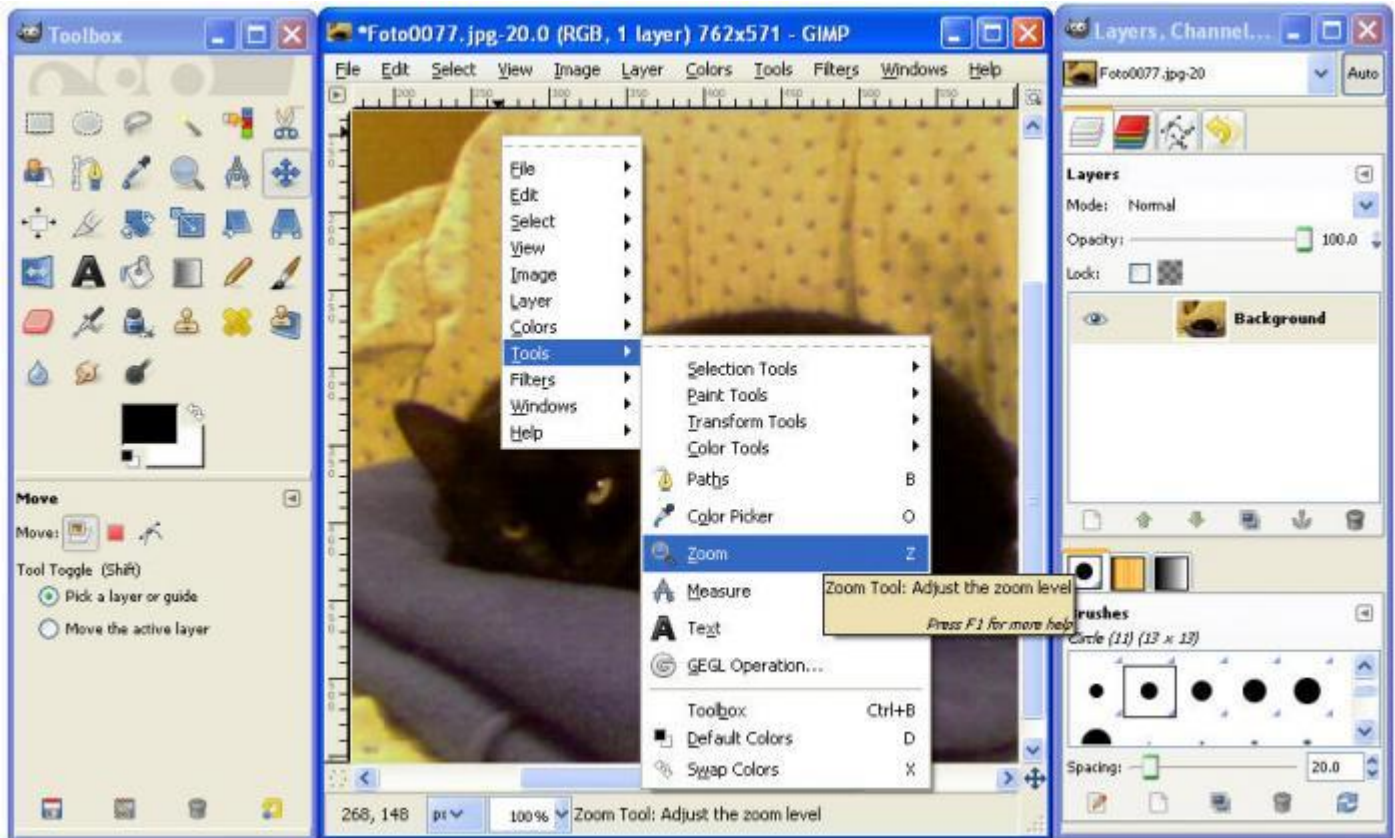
Toolbox

Move

Move:

Tool Toggle (Shift)

Pick a layer or guide

Move the active layer

*Foto0077.jpg-20.0 (RGB, 1 layer) 762x571 - GIMP

File Edit Select View Image Layer Colors Tools Filters Windows Help

File
Edit
Select
View
Image
Layer
Colors
Tools
Filters
Windows
Help

Selection Tools
Paint Tools
Transform Tools
Color Tools
Paths B
Color Picker O
Zoom Z
Measure
Text
GEGL Operation...
Toolbox Ctrl+B
Default Colors D
Swap Colors X

Zoom Tool: Adjust the zoom level
Press F1 for more help

268, 148 px 100% Zoom Tool: Adjust the zoom level

Layers, Channel...

Foto0077.jpg-20

Auto

Layers

Mode: Normal

Opacity: 100.0

Lock:

Background

Brushes

Circle (11) (13 × 13)

Spacing: 20.0